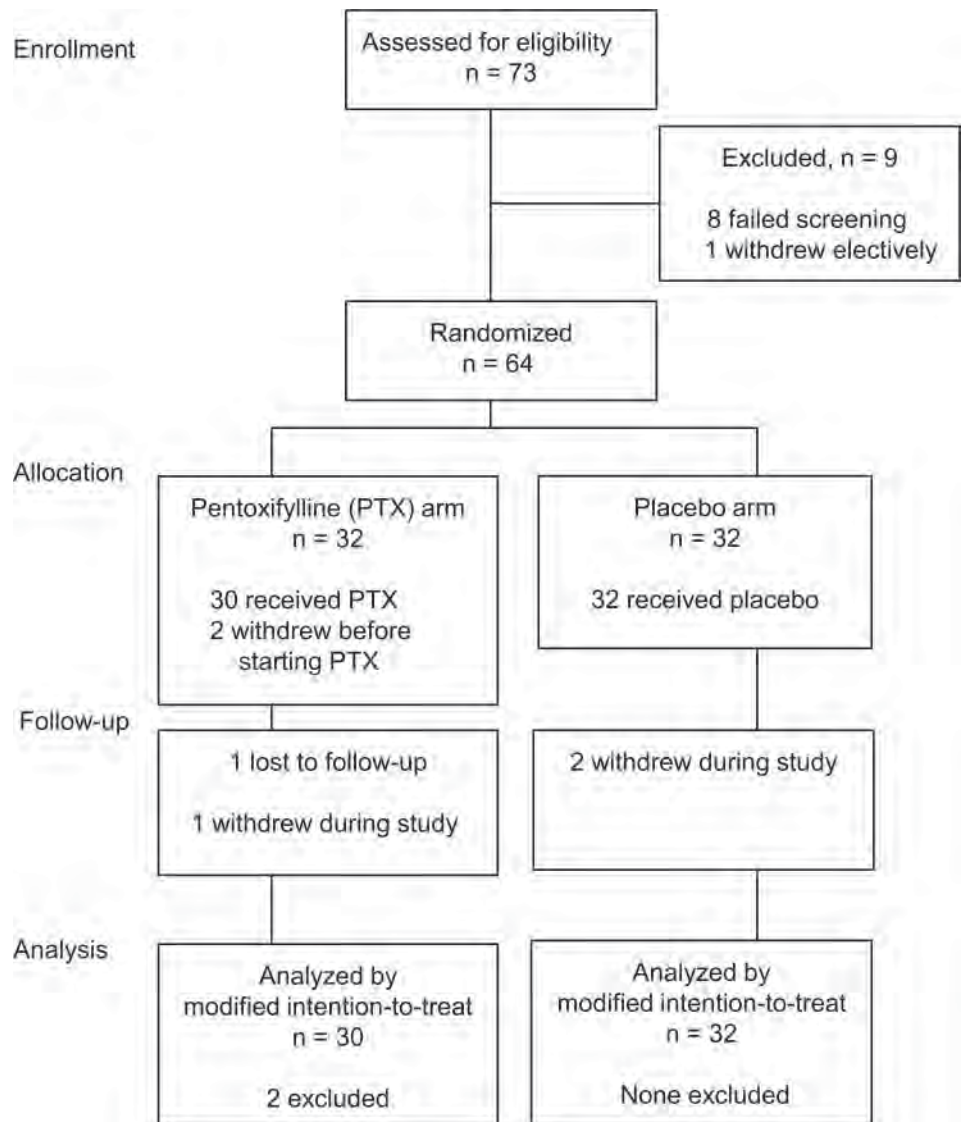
Enrollment

Assessed for eligibility
n = 73

Excluded, n = 9

8 failed screening
1 withdrew electively

Randomized
n = 64

Allocation

Pentoxifylline (PTX) arm
n = 32

30 received PTX
2 withdrew before starting PTX

Placebo arm
n = 32

32 received placebo

Follow-up

1 lost to follow-up

1 withdrew during study

2 withdrew during study

Analysis

Analyzed by
modified intention-to-treat
n = 30

2 excluded

Analyzed by
modified intention-to-treat
n = 32

None excluded